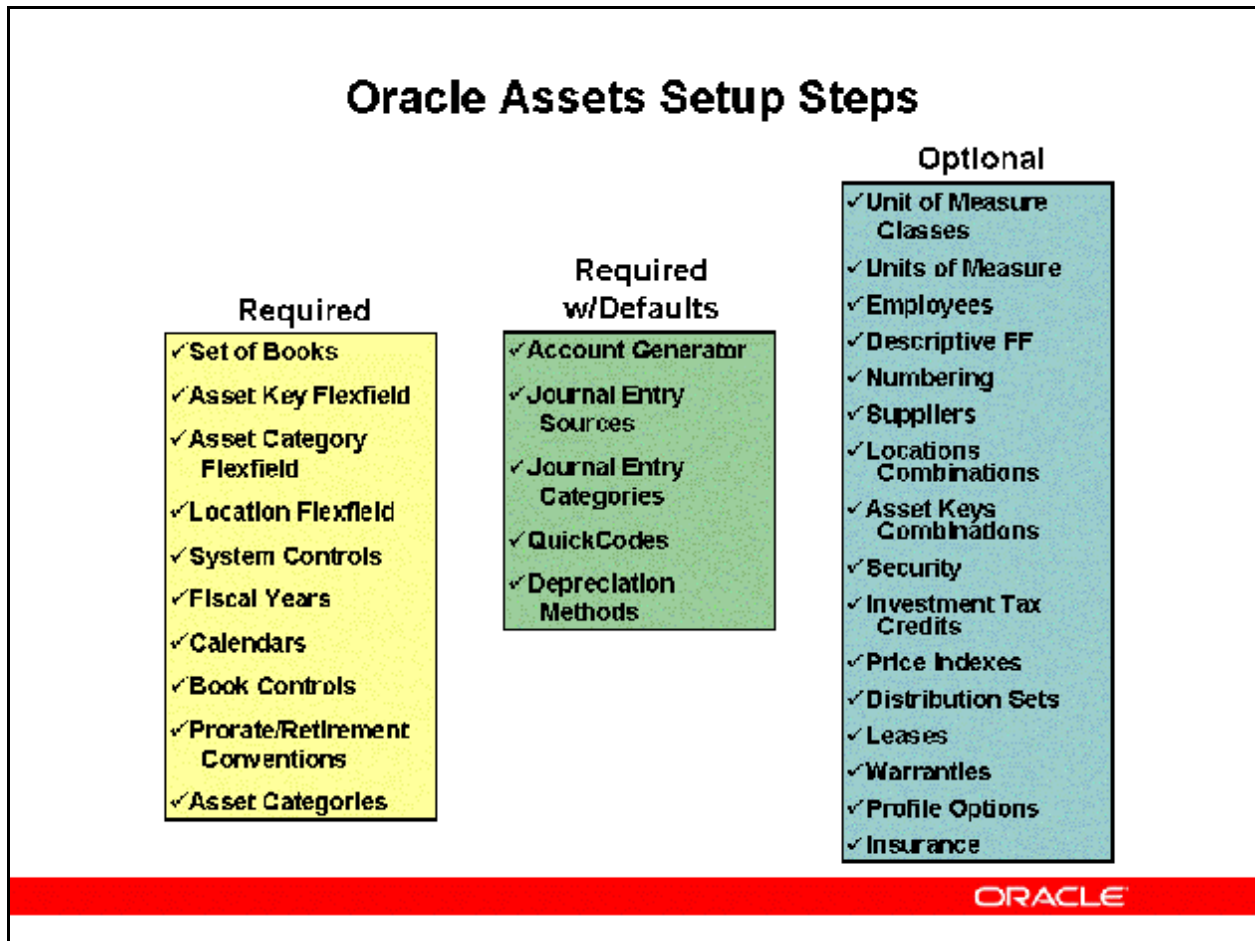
Oracle Assets Setup Steps

Required

✓Set of Books
✓Asset Key Flexfield
✓Asset Category Flexfield
✓Location Flexfield
✓System Controls
✓Fiscal Years
✓Calendars
✓Book Controls
✓Prorate/Retirement Conventions
✓Asset Categories

Required w/Defaults

✓Account Generator
✓Journal Entry Sources
✓Journal Entry Categories
✓QuickCodes
✓Depreciation Methods

Optional

✓Unit of Measure Classes
✓Units of Measure
✓Employees
✓Descriptive FF
✓Numbering
✓Suppliers
✓Locations Combinations
✓Asset Keys Combinations
✓Security
✓Investment Tax Credits
✓Price Indexes
✓Distribution Sets
✓Leases
✓Warranties
✓Profile Options
✓Insurance

ORACLE